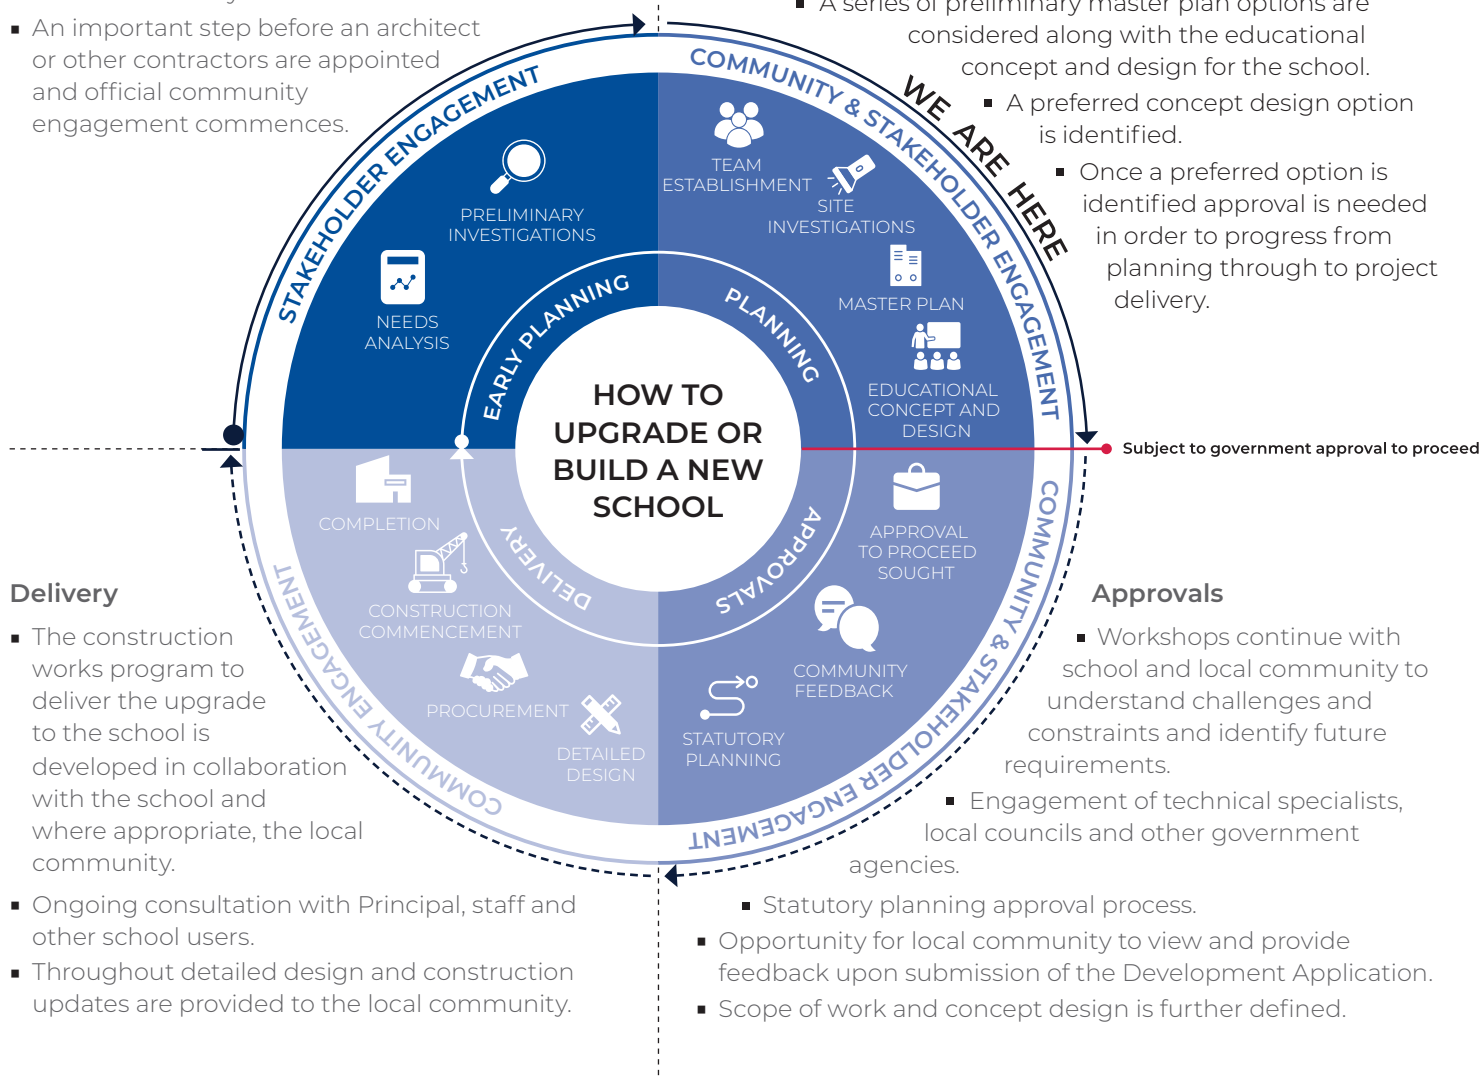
▪ An important step before an architect or other contractors are appointed and official community engagement commences.

▪ A series of preliminary master plan options are considered along with the educational concept and design for the school.

▪ A preferred concept design option is identified.

▪ Once a preferred option is identified approval is needed in order to progress from planning through to project delivery.

WE ARE HERE

STAKEHOLDER ENGAGEMENT

COMMUNITY & STAKEHOLDER ENGAGEMENT

PRELIMINARY INVESTIGATIONS

NEEDS ANALYSIS

TEAM ESTABLISHMENT

SITE INVESTIGATIONS

MASTER PLAN

EDUCATIONAL CONCEPT AND DESIGN

EARLY PLANNING

PLANNING

HOW TO UPGRADE OR BUILD A NEW SCHOOL

Subject to government approval to proceed

DELIVERY

APPROVALS

COMPLETION

CONSTRUCTION COMMENCEMENT

PROCUREMENT

DETAILED DESIGN

APPROVAL TO PROCEED SOUGHT

COMMUNITY FEEDBACK

STATUTORY PLANNING

COMMUNITY ENGAGEMENT

COMMUNITY & STAKEHOLDER ENGAGEMENT

Delivery

▪ The construction works program to deliver the upgrade to the school is developed in collaboration with the school and where appropriate, the local community.

▪ Ongoing consultation with Principal, staff and other school users.

▪ Throughout detailed design and construction updates are provided to the local community.

Approvals

▪ Workshops continue with school and local community to understand challenges and constraints and identify future requirements.

▪ Engagement of technical specialists, local councils and other government agencies.

▪ Statutory planning approval process.

▪ Opportunity for local community to view and provide feedback upon submission of the Development Application.

▪ Scope of work and concept design is further defined.